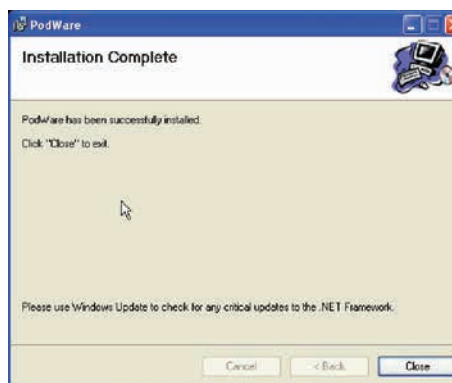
PodWare

Installation Complete

PodWare has been successfully installed.

Click "Close" to exit.

Please use Windows Update to check for any critical updates to the .NET Framework.

Cancel

< Back

Close